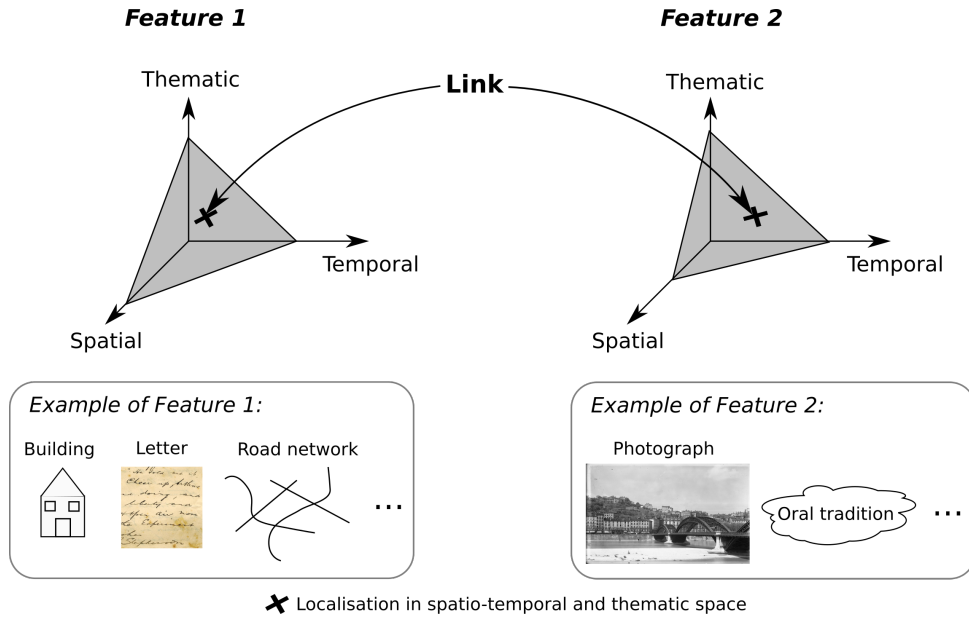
Feature 1

Feature 2

Link

Thematic

Temporal

Spatial

Thematic

Temporal

Spatial

Example of Feature 1:

Building

Letter

Road network

...

Example of Feature 2:

Photograph

Oral tradition

...

Localisation in spatio-temporal and thematic space